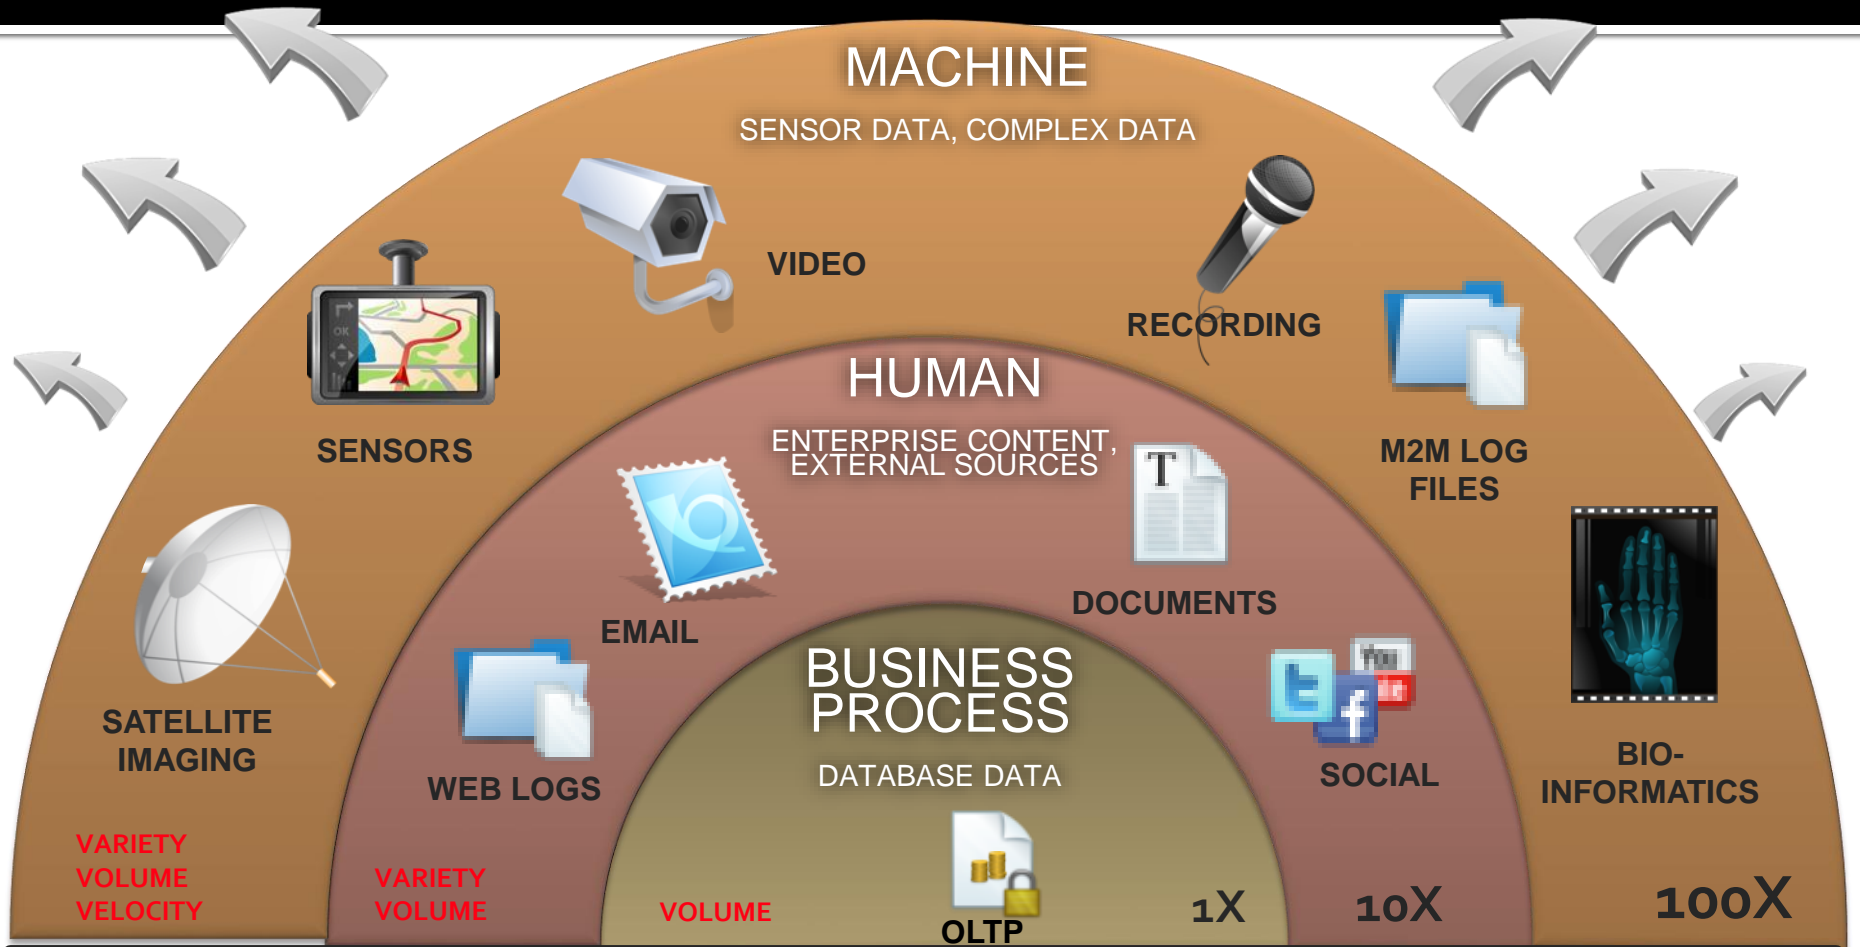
MACHINE

SENSOR DATA, COMPLEX DATA

VIDEO

RECORDING

SENSORS

HUMAN

ENTERPRISE CONTENT, EXTERNAL SOURCES

M2M LOG FILES

EMAIL

DOCUMENTS

SATELLITE IMAGING

BUSINESS PROCESS

DATABASE DATA

WEB LOGS

SOCIAL

BIO-INFORMATICS

VARIETY
VOLUME
VELOCITY

VARIETY
VOLUME

VOLUME

OLTP

1X

10X

100X